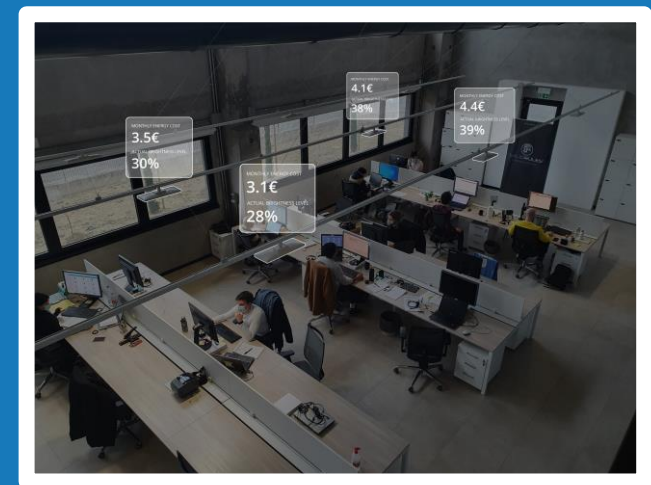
MONTHLY ENERGY COST
3.5€
ACTUAL BRIGHTNESS LEVEL
30%

MONTHLY ENERGY COST
3.1€
ACTUAL BRIGHTNESS LEVEL
28%

MONTHLY ENERGY COST
4.1€
ACTUAL BRIGHTNESS LEVEL
38%

MONTHLY ENERGY COST
4.4€
ACTUAL BRIGHTNESS LEVEL
39%